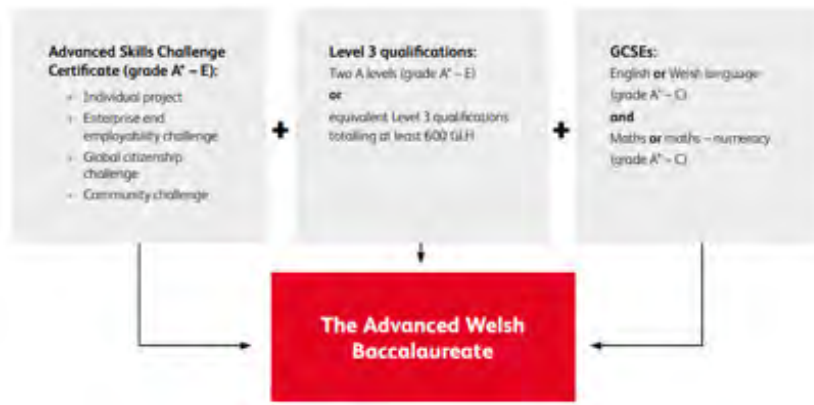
Advanced Skills Challenge Certificate (grade A* – E):

- Individual project
- Enterprise and employability challenge
- Global citizenship challenge
- Community challenge

+

Level 3 qualifications:
Two A levels (grade A* – E)
or
equivalent Level 3 qualifications totalling at least 600 GLH

+

GCSEs:
English or Welsh language (grade A* – C)
and
Maths or maths – numeracy (grade A* – C)

The Advanced Welsh Baccalaureate